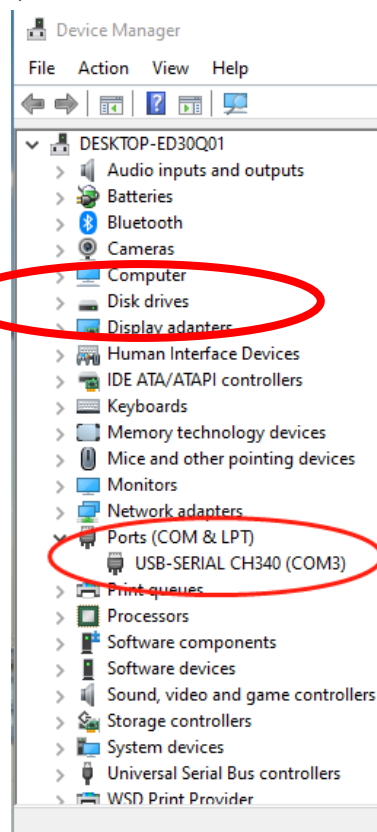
Device Manager
File Action View Help
DESKTOP-ED30Q01
Audio inputs and outputs
Batteries
Bluetooth
Cameras
Computer
Disk drives
Display adapters
Human Interface Devices
IDE ATA/ATAPI controllers
Keyboards
Memory technology devices
Mice and other pointing devices
Monitors
Network adapters
Ports (COM & LPT)
USB-SERIAL CH340 (COM3)
Print queues
Processors
Software components
Software devices
Sound, video and game controllers
Storage controllers
System devices
Universal Serial Bus controllers
WSD Print Provider